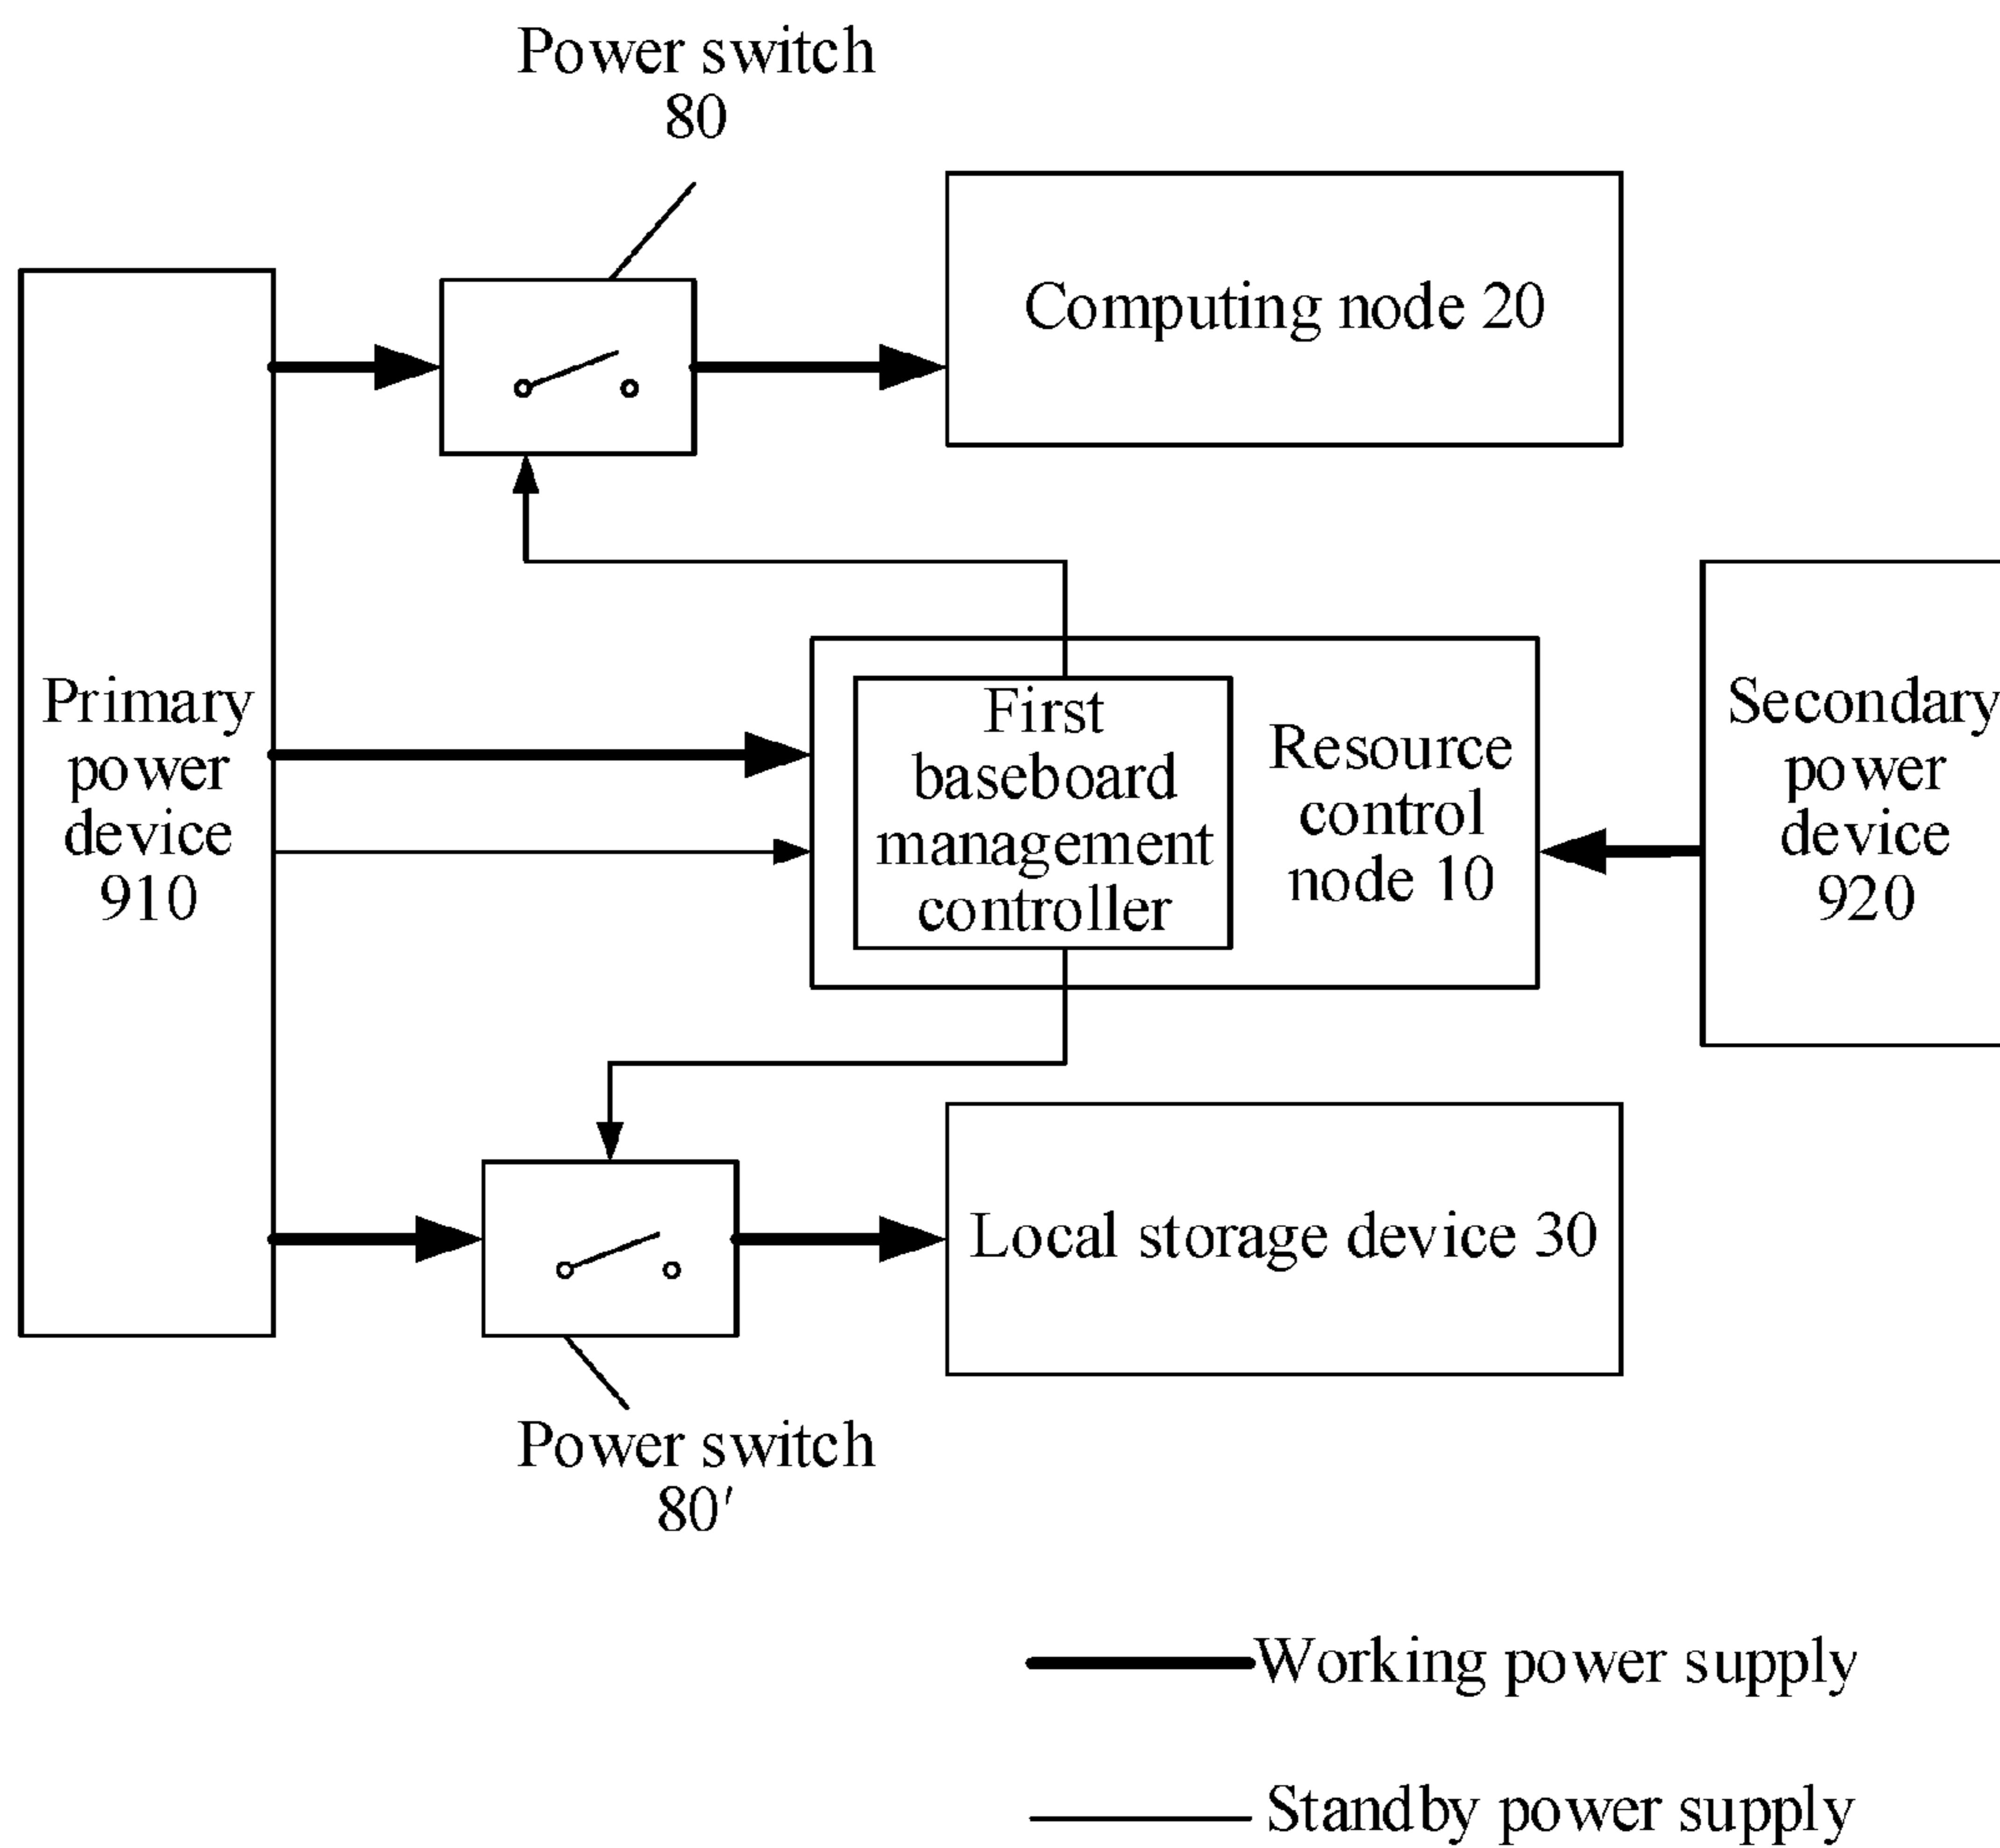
Power switch 80

Computing node 20

Primary power device 910

First baseboard management controller

Resource control node 10

Secondary power device 920

Local storage device 30

Power switch 80′

Working power supply

Standby power supply